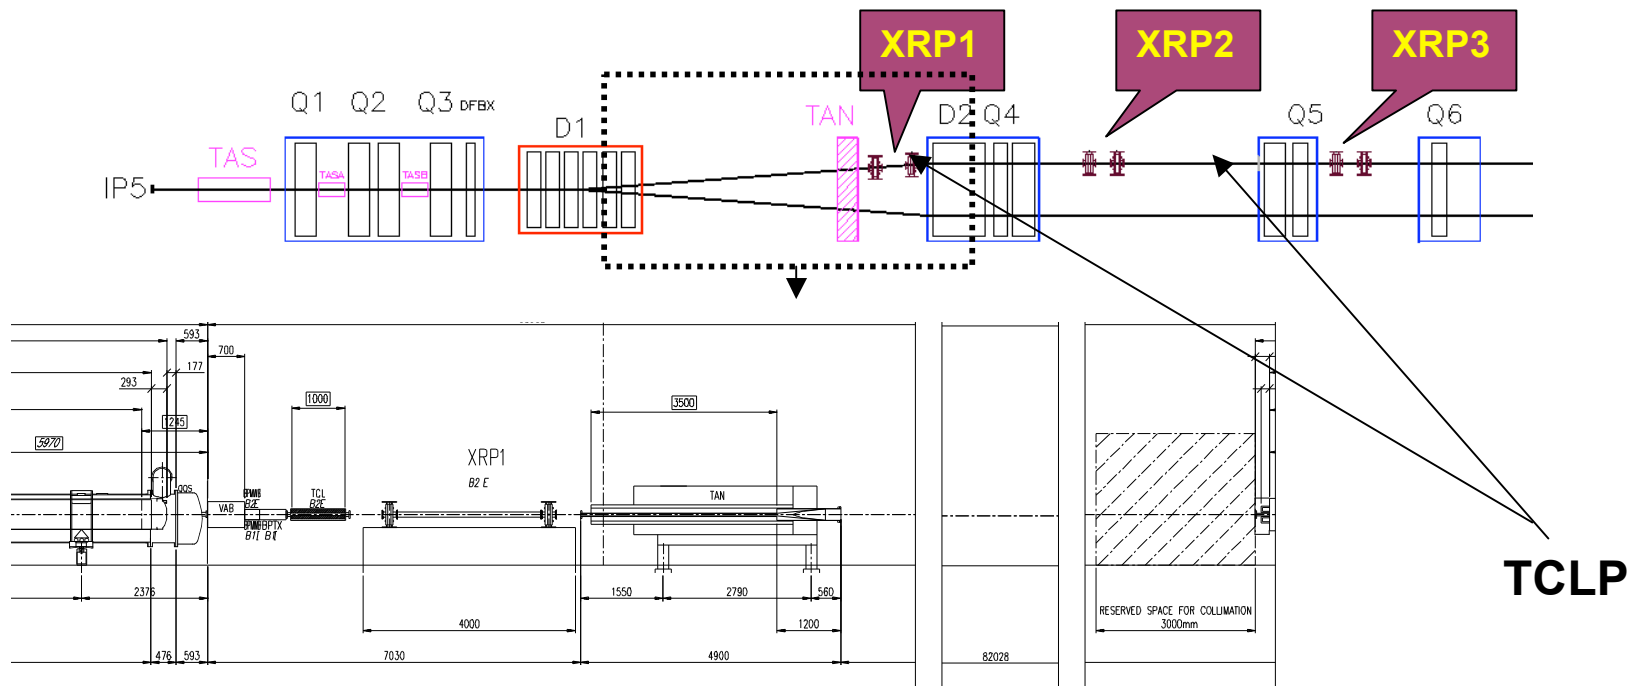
XRP1

XRP2

XRP3

Q1 Q2 Q3 DFBX

D1

TAN

D2 Q4

Q5

Q6

TAS

TASA

TASB

IP5

593

700

177

293

1245

5970

1000

3500

XRP1

B2 E

TAN

BPMWB B2E

VAB

BPMWB BPTX B1 B1

TCL B2E

2376

1550

2790

560

4000

1200

476

593

7030

4900

82028

RESERVED SPACE FOR COLLIMATION 3000mm

TCLP